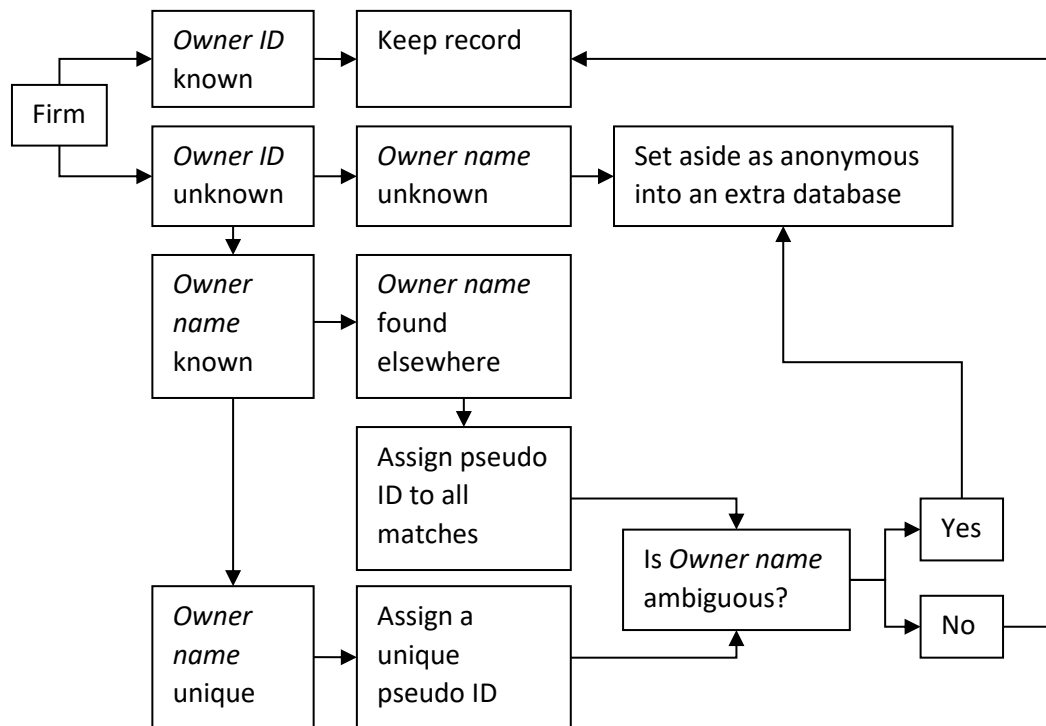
Firm

*Owner ID* known

Keep record

*Owner ID* unknown

*Owner name* unknown

Set aside as anonymous into an extra database

*Owner name* known

*Owner name* found elsewhere

Assign pseudo ID to all matches

Is *Owner name* ambiguous?

Yes

No

*Owner name* unique

Assign a unique pseudo ID